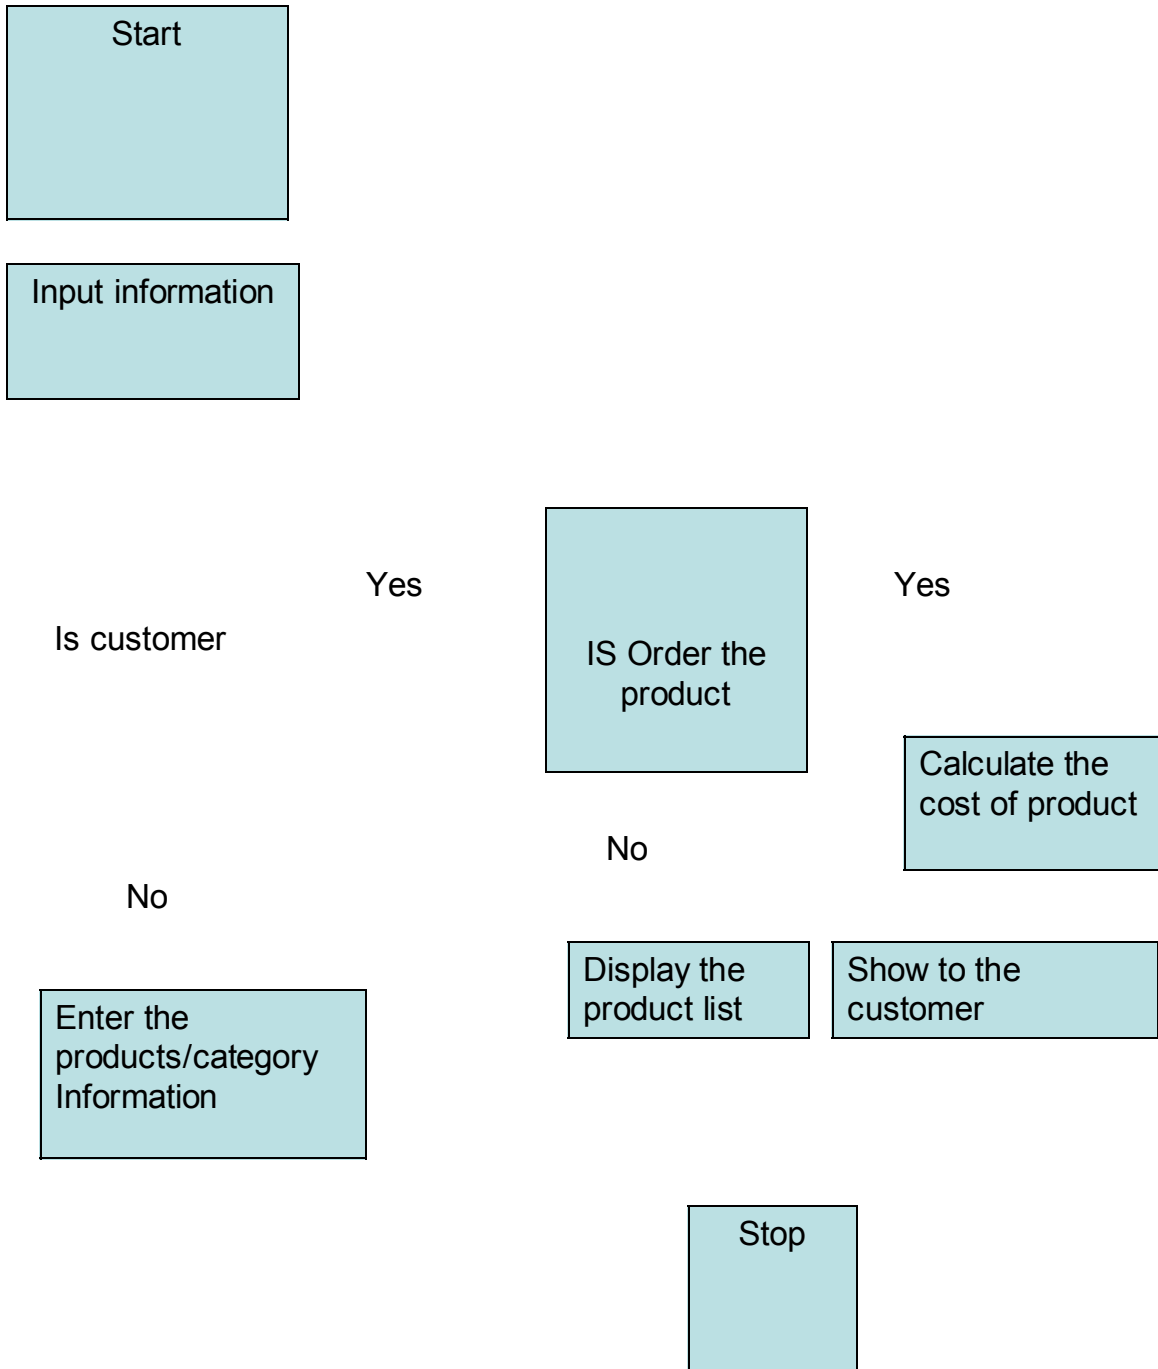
Start

Input information

Yes

Is customer

IS Order the product

Yes

Calculate the cost of product

No

No

Display the product list

Show to the customer

Enter the products/category Information

Stop